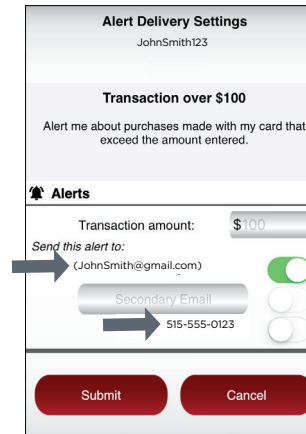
Alert Delivery Settings
JohnSmith123

Transaction over $100

Alert me about purchases made with my card that exceed the amount entered.

Alerts

Transaction amount: $100

Send this alert to:

(JohnSmith@gmail.com)

Secondary Email

515-555-0123

Submit

Cancel